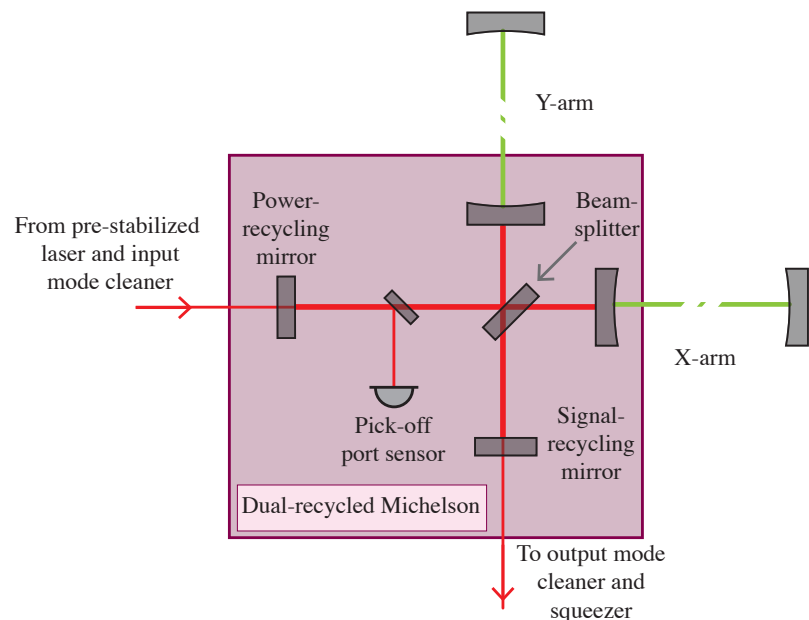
Y-arm

From pre-stabilized laser and input mode cleaner

Power-recycling mirror

Beam-splitter

X-arm

Pick-off port sensor

Signal-recycling mirror

Dual-recycled Michelson

To output mode cleaner and squeezer